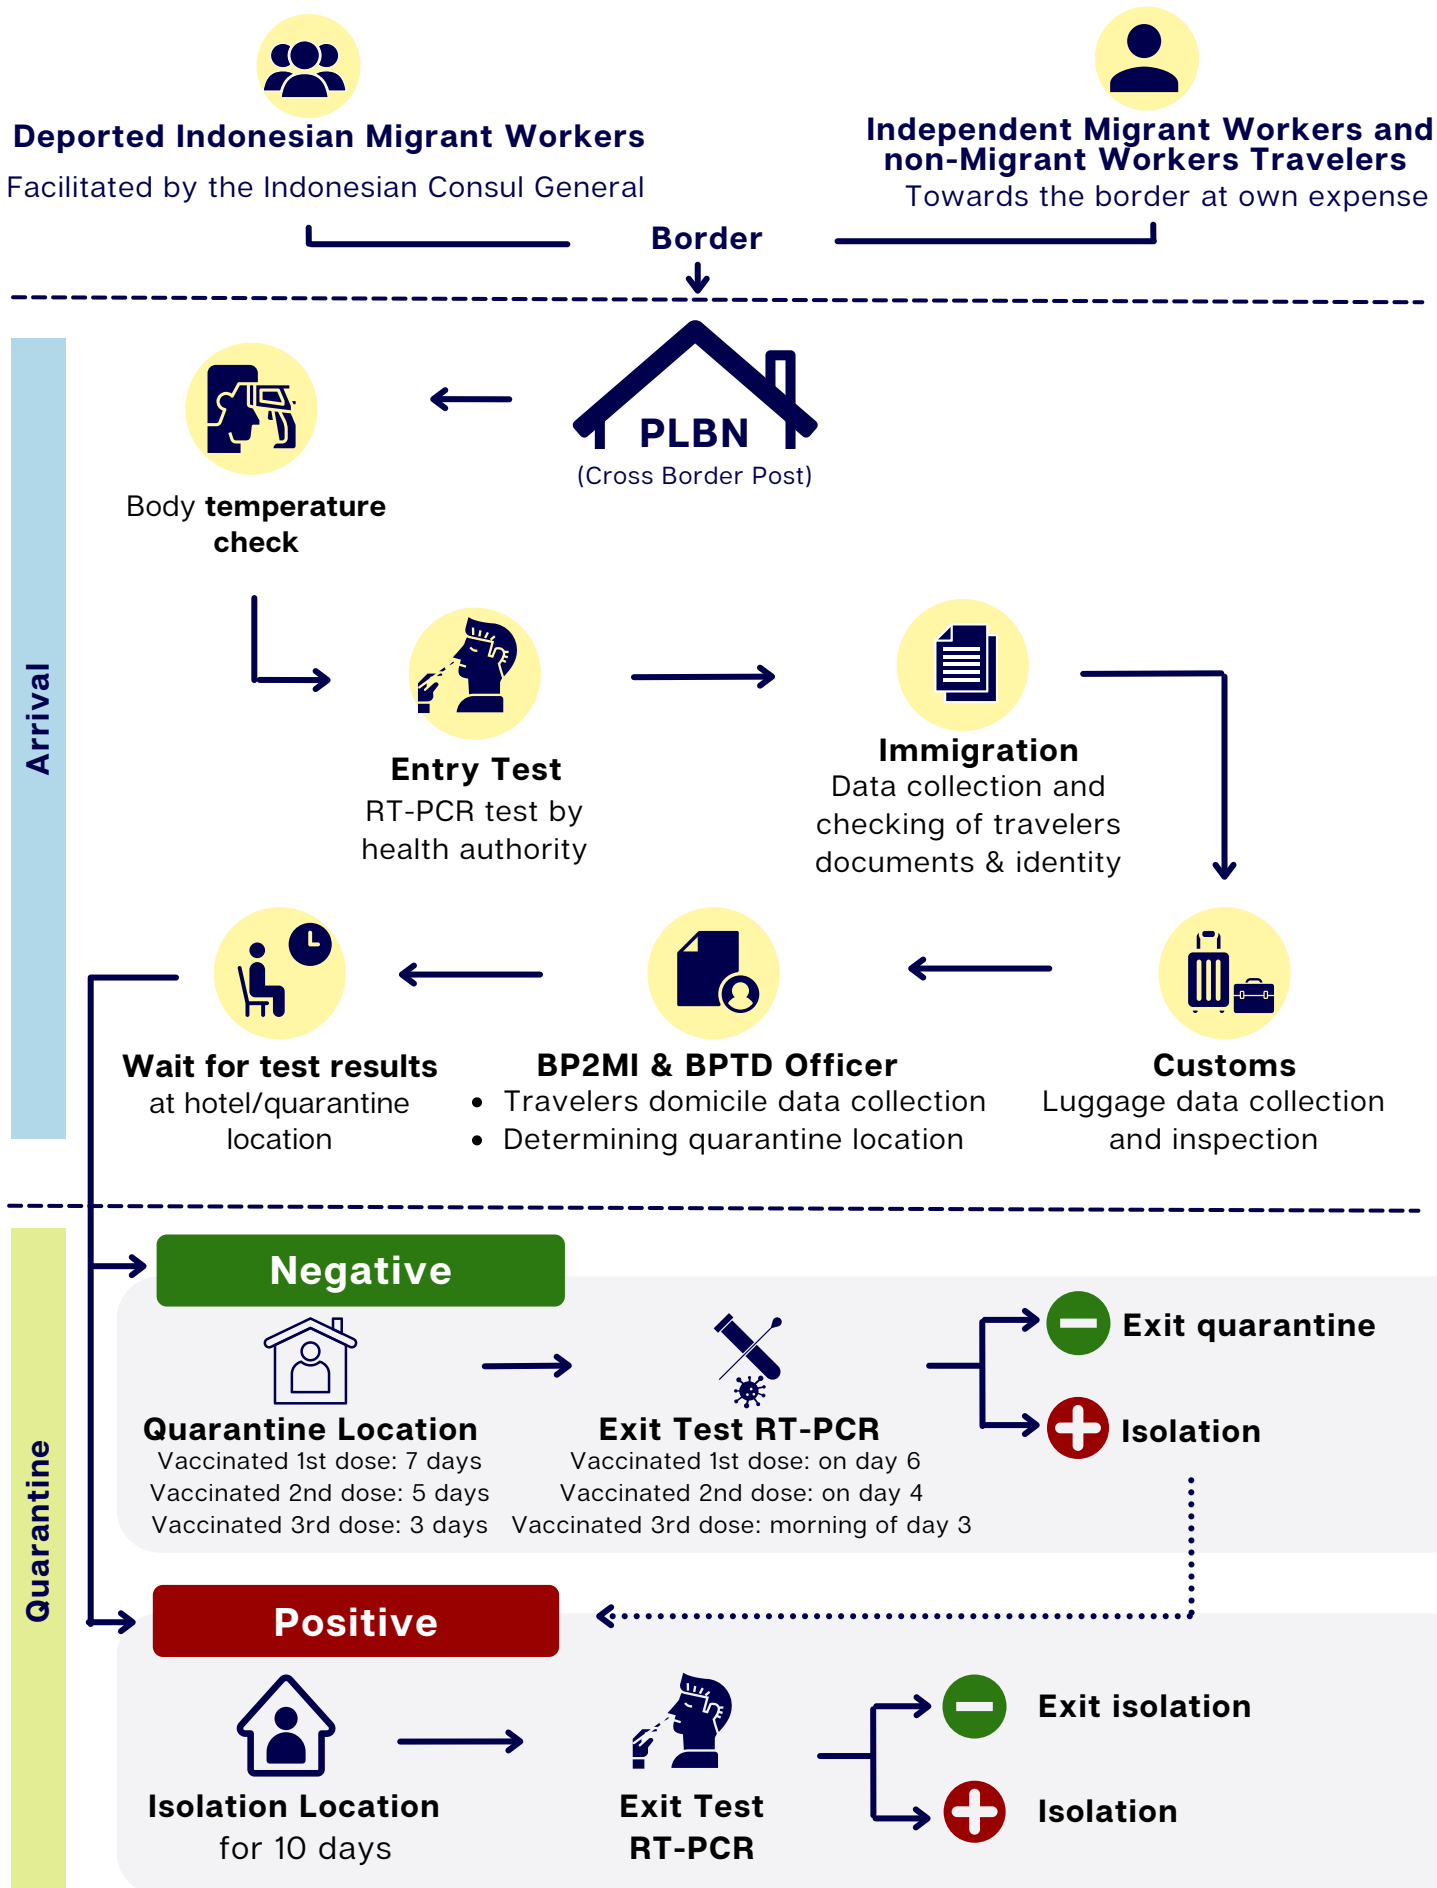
Deported Indonesian Migrant Workers
Facilitated by the Indonesian Consul General

Independent Migrant Workers and non-Migrant Workers Travelers
Towards the border at own expense

Border

Arrival

PLBN
(Cross Border Post)

Body temperature check

Entry Test
RT-PCR test by health authority

Immigration
Data collection and checking of travelers documents & identity

Customs
Luggage data collection and inspection

BP2MI & BPTD Officer
• Travelers domicile data collection
• Determining quarantine location

Wait for test results
at hotel/quarantine location

Quarantine

Negative

Quarantine Location
Vaccinated 1st dose: 7 days
Vaccinated 2nd dose: 5 days
Vaccinated 3rd dose: 3 days

Exit Test RT-PCR
Vaccinated 1st dose: on day 6
Vaccinated 2nd dose: on day 4
Vaccinated 3rd dose: morning of day 3

Exit quarantine

Isolation

Positive

Isolation Location
for 10 days

Exit Test
RT-PCR

Exit isolation

Isolation